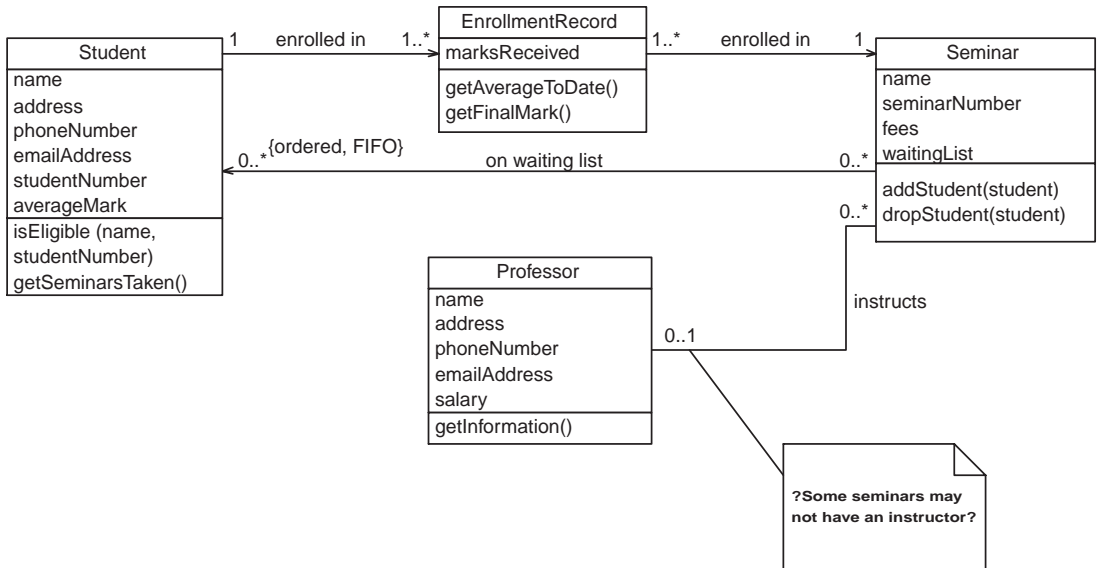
Student
name
address
phoneNumber
emailAddress
studentNumber
averageMark
isEligible (name, studentNumber)
getSeminarsTaken()

1
enrolled in
1..*

EnrollmentRecord
marksReceived
getAverageToDate()
getFinalMark()

1..*
enrolled in
1

Seminar
name
seminarNumber
fees
waitingList
addStudent(student)
dropStudent(student)

0..*
{ordered, FIFO}
on waiting list
0..*

0..*
instructs

Professor
name
address
phoneNumber
emailAddress
salary
getInformation()

0..1

?Some seminars may not have an instructor?